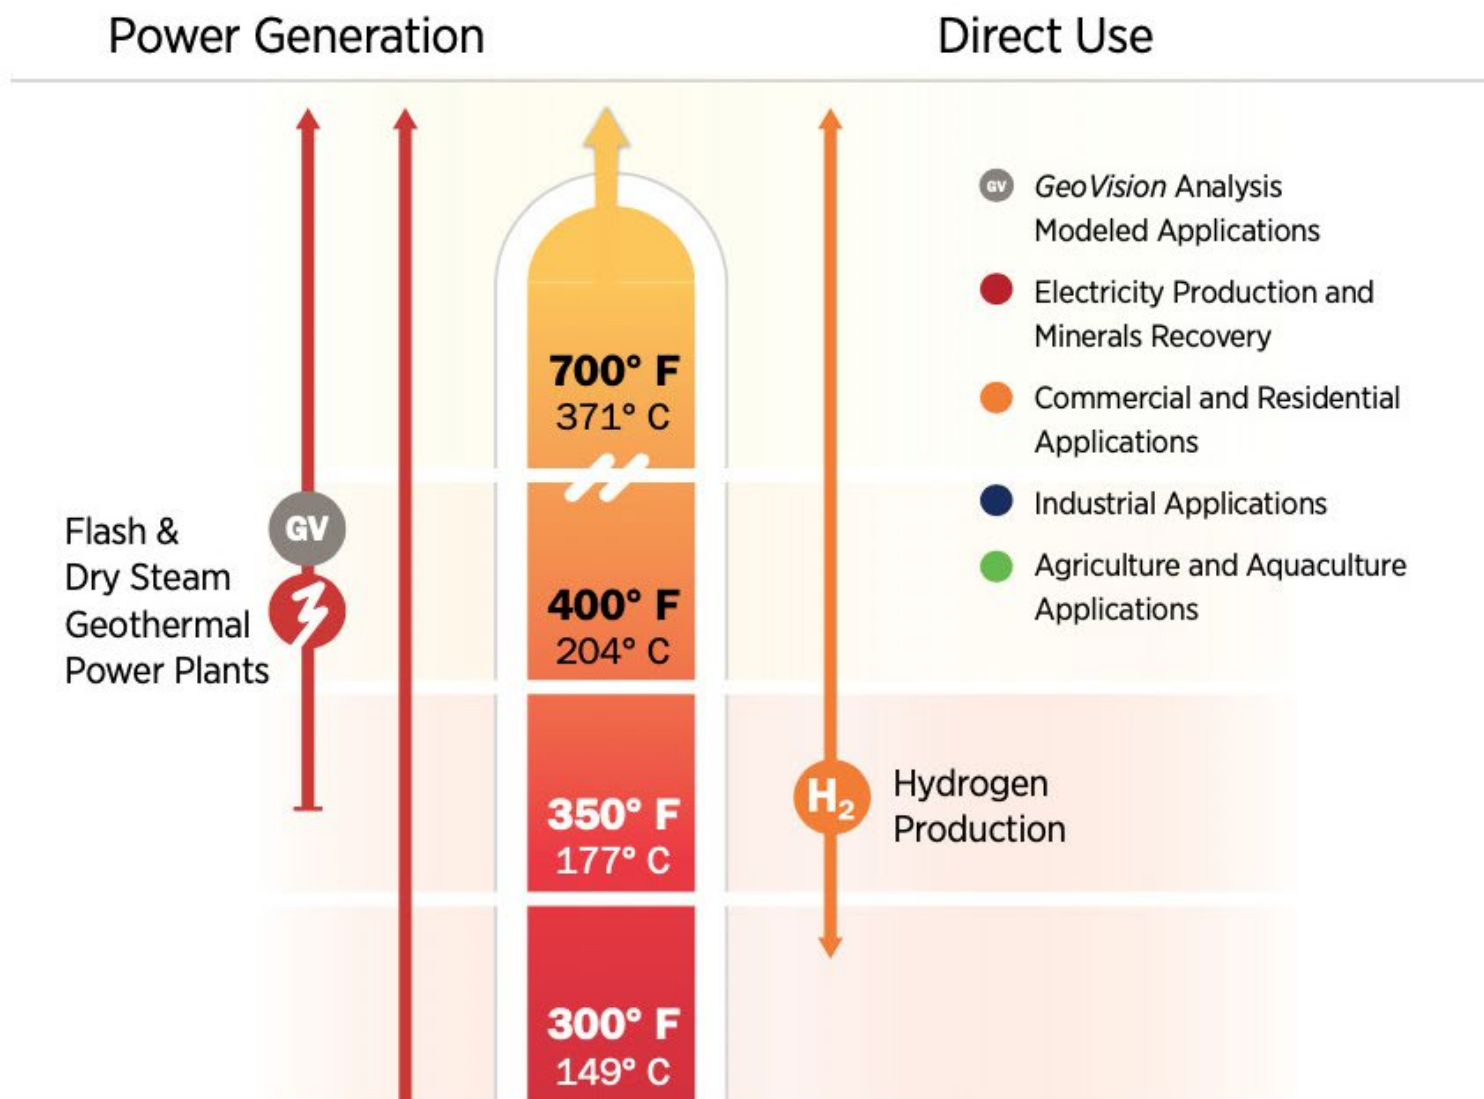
Power Generation

Direct Use

GV *GeoVision* Analysis Modeled Applications

Electricity Production and Minerals Recovery

Commercial and Residential Applications

Industrial Applications

Agriculture and Aquaculture Applications

Flash & Dry Steam Geothermal Power Plants

GV

700° F
371° C

400° F
204° C

350° F
177° C

300° F
149° C

$H_2$ Hydrogen Production